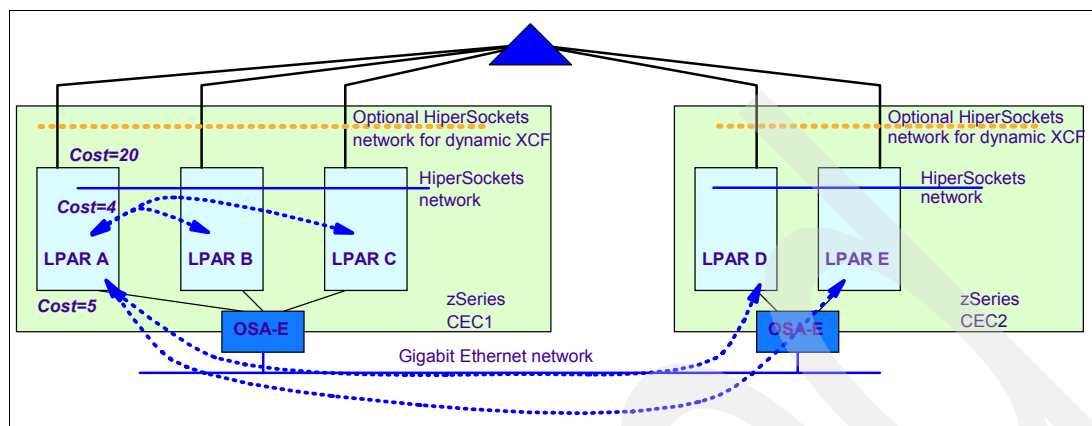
Optional HiperSockets network for dynamic XCF

Cost=20

HiperSockets network

Cost=4

LPAR A

LPAR B

LPAR C

Cost=5

OSA-E

zSeries CEC1

Optional HiperSockets network for dynamic XCF

HiperSockets network

LPAR D

LPAR E

OSA-E

zSeries CEC2

Gigabit Ethernet network